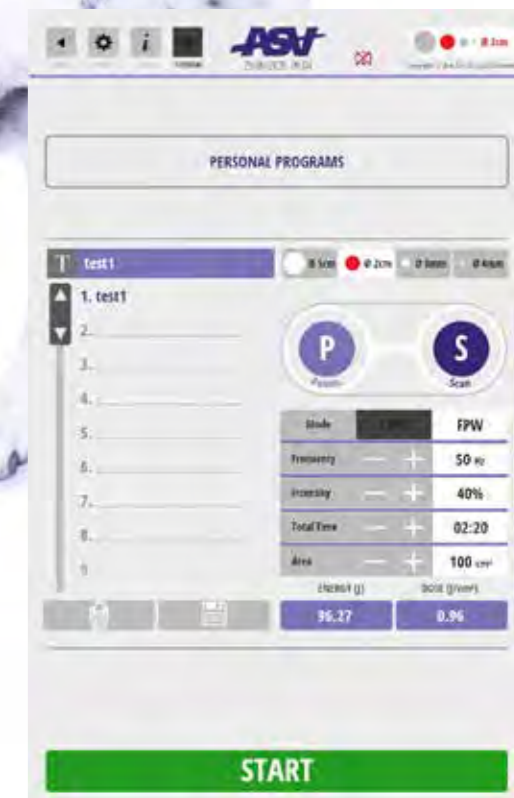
ASA

PERSONAL PROGRAMS

test1

1. test1

2.

3.

4.

5.

6.

7.

8.

9.

Ø 5cm Ø 2cm Ø 5mm Ø 4mm

P

Pause

S

Scan

| Mode | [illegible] | FPW |
|---|---|---|
| Frequency | − + | 50 Hz |
| Intensity | − + | 40% |
| Total Time | − + | 02:20 |
| Area | − + | 100 cm² |

ENERGY (J) DOSE (J/cm²)

96.27 0.96

START